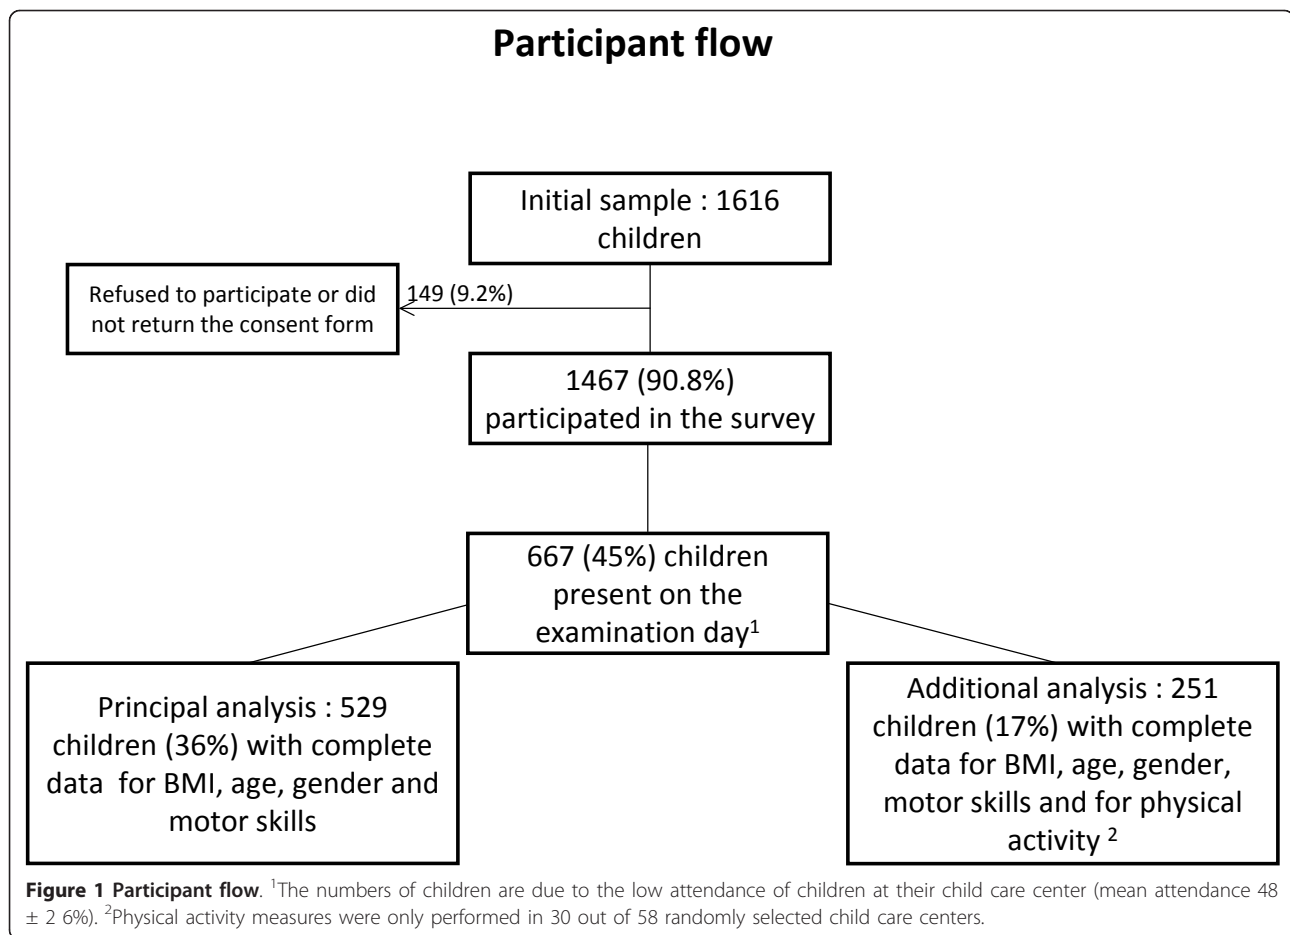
Participant flow

Initial sample : 1616 children

Refused to participate or did not return the consent form

149 (9.2%)

1467 (90.8%) participated in the survey

667 (45%) children present on the examination day$^1$

Principal analysis : 529 children (36%) with complete data for BMI, age, gender and motor skills

Additional analysis : 251 children (17%) with complete data for BMI, age, gender, motor skills and for physical activity $^2$

**Figure 1 Participant flow**. $^1$The numbers of children are due to the low attendance of children at their child care center (mean attendance 48 ± 2 6%). $^2$Physical activity measures were only performed in 30 out of 58 randomly selected child care centers.